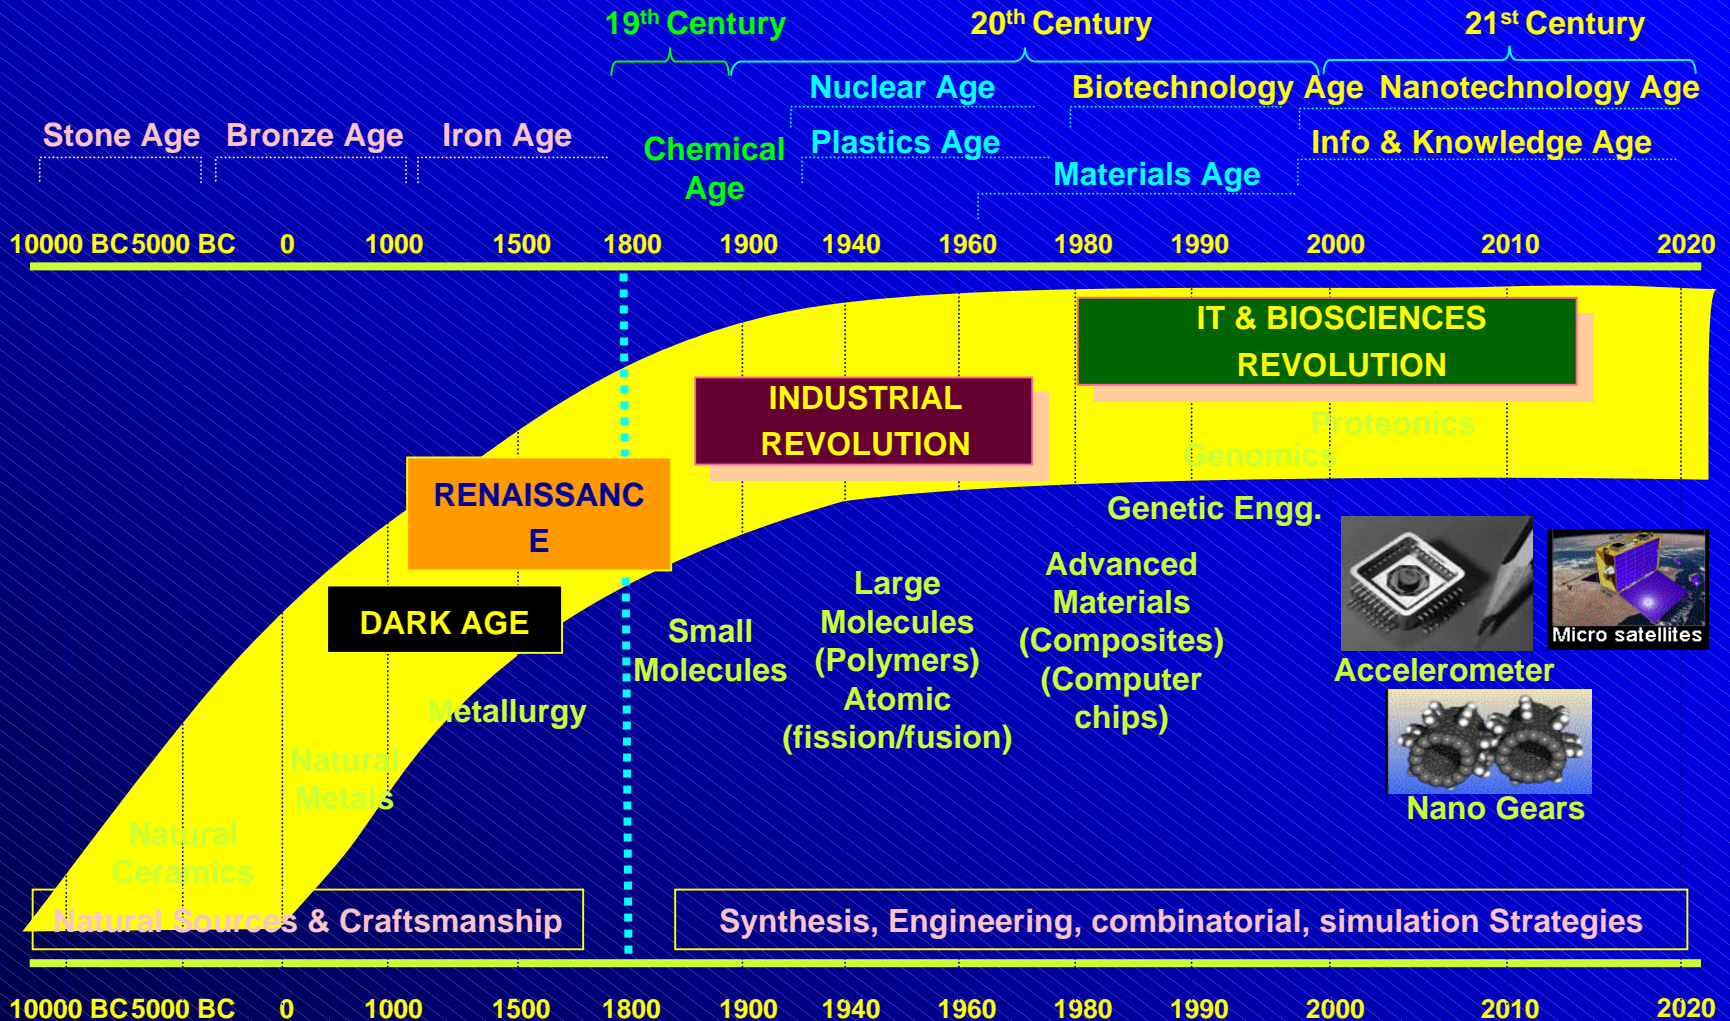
$19^{th}$ Century $20^{th}$ Century $21^{st}$ Century

Nuclear Age Biotechnology Age Nanotechnology Age

Stone Age Bronze Age Iron Age

Chemical Age

Plastics Age

Info & Knowledge Age

Materials Age

10000 BC 5000 BC 0 1000 1500 1800 1900 1940 1960 1980 1990 2000 2010 2020

IT & BIOSCIENCES REVOLUTION

INDUSTRIAL REVOLUTION

Proteonics

Genomics

RENAISSANC E

Genetic Engg.

DARK AGE

Large Molecules (Polymers) Atomic (fission/fusion)

Advanced Materials (Composites) (Computer chips)

Small Molecules

Micro satellites

Accelerometer

Metallurgy

Natural Metals

Nano Gears

Natural Ceramics

Natural Sources & Craftsmanship

Synthesis, Engineering, combinatorial, simulation Strategies

10000 BC 5000 BC 0 1000 1500 1800 1900 1940 1960 1980 1990 2000 2010 2020